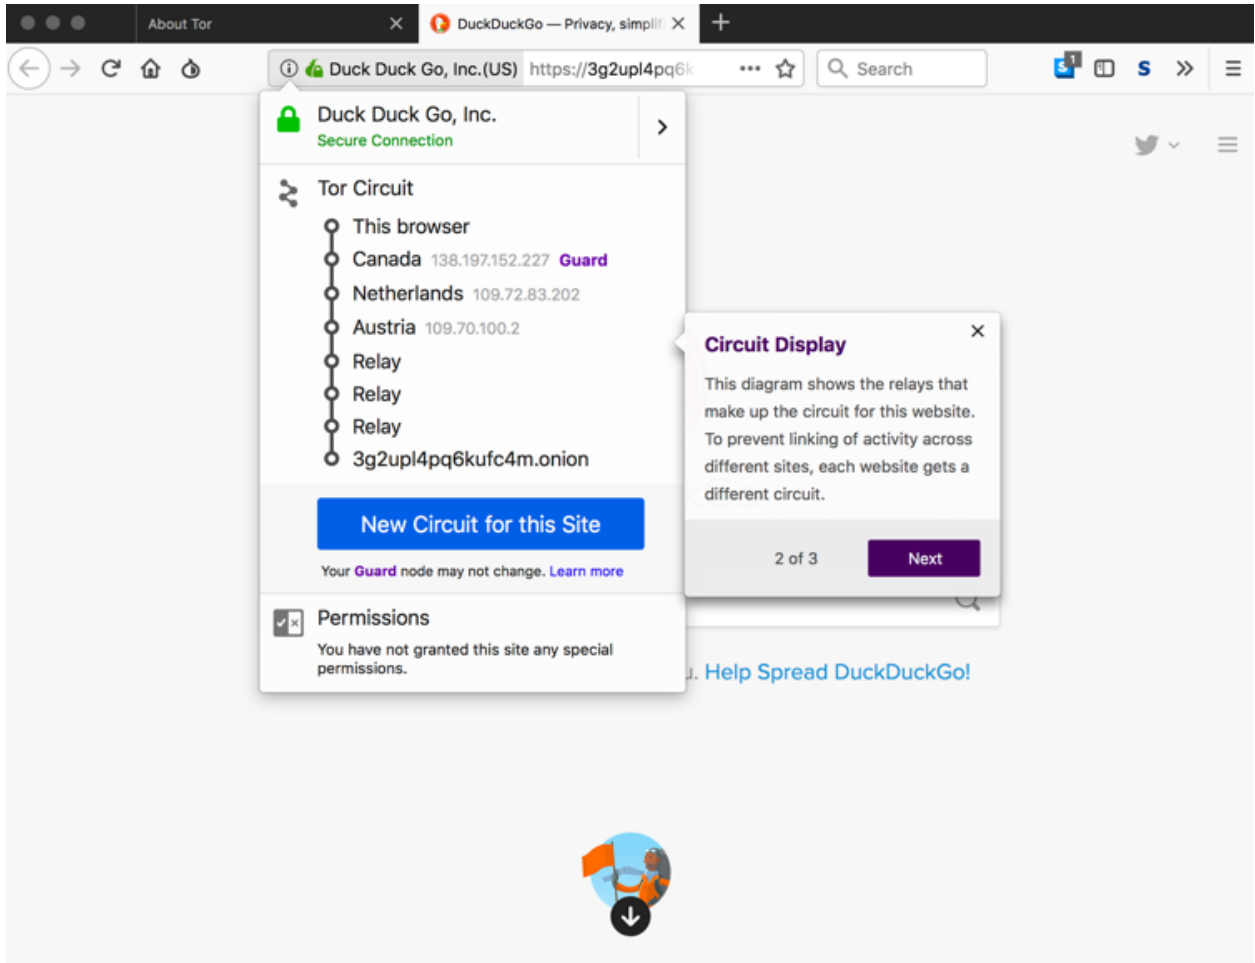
About Tor

DuckDuckGo — Privacy, simpli

Duck Duck Go, Inc.(US) https://3g2upl4pq6k

Search

S

Duck Duck Go, Inc.
Secure Connection

Tor Circuit

This browser
Canada 138.197.152.227 Guard
Netherlands 109.72.83.202
Austria 109.70.100.2
Relay
Relay
Relay
3g2upl4pq6kufc4m.onion

New Circuit for this Site

Your Guard node may not change. Learn more

Permissions

You have not granted this site any special permissions.

Circuit Display

This diagram shows the relays that make up the circuit for this website. To prevent linking of activity across different sites, each website gets a different circuit.

2 of 3

Next

u. Help Spread DuckDuckGo!